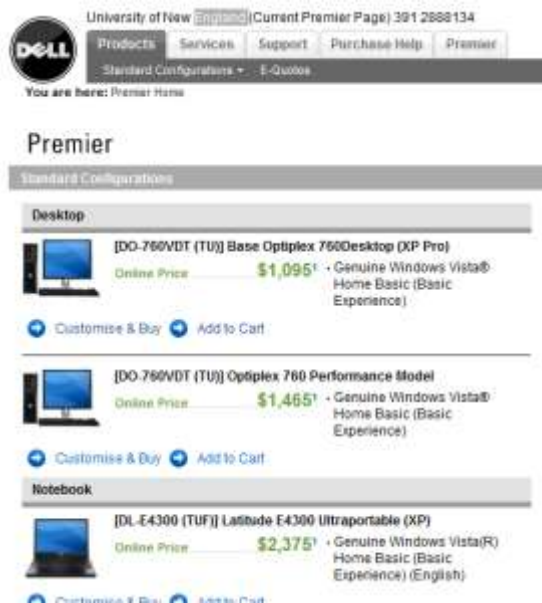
DELL

University of New England (Current Premier Page) 391 2888134

Products Services Support Purchase Help Premier

Standard Configurations ▾ E-Quotes

You are here: Premier Home

Premier

Standard Configurations

Desktop

[DO-760VDT (TU)] Base Optiplex 760Desktop (XP Pro)

Online Price $1,095¹ • Genuine Windows Vista® Home Basic (Basic Experience)

Customise & Buy Add to Cart

[DO-760VDT (TU)] Optiplex 760 Performance Model

Online Price $1,465¹ • Genuine Windows Vista® Home Basic (Basic Experience)

Customise & Buy Add to Cart

Notebook

[DL-E4300 (TUF)] Latitude E4300 Ultraportable (XP)

Online Price $2,375¹ • Genuine Windows Vista(R) Home Basic (Basic Experience) (English)

Customise & Buy Add to Cart